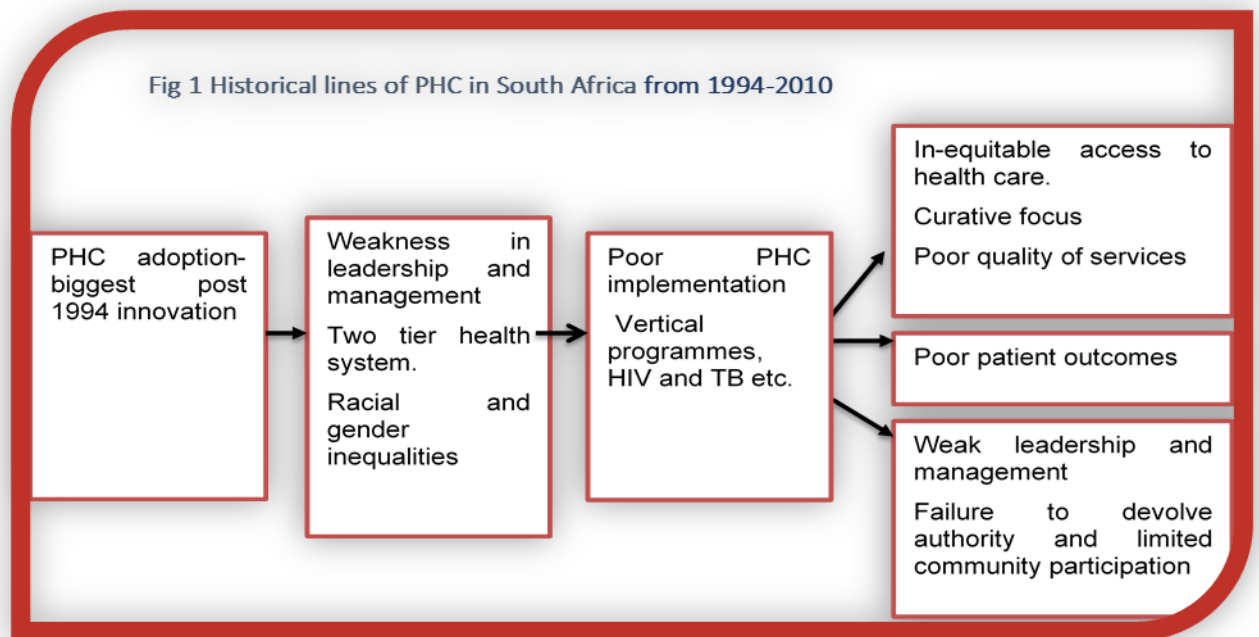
Fig 1 Historical lines of PHC in South Africa from 1994-2010

PHC adoption-biggest post 1994 innovation

Weakness in leadership and management

Two tier health system.

Racial and gender inequalities

Poor PHC implementation

Vertical programmes, HIV and TB etc.

In-equitable access to health care.

Curative focus

Poor quality of services

Poor patient outcomes

Weak leadership and management

Failure to devolve authority and limited community participation